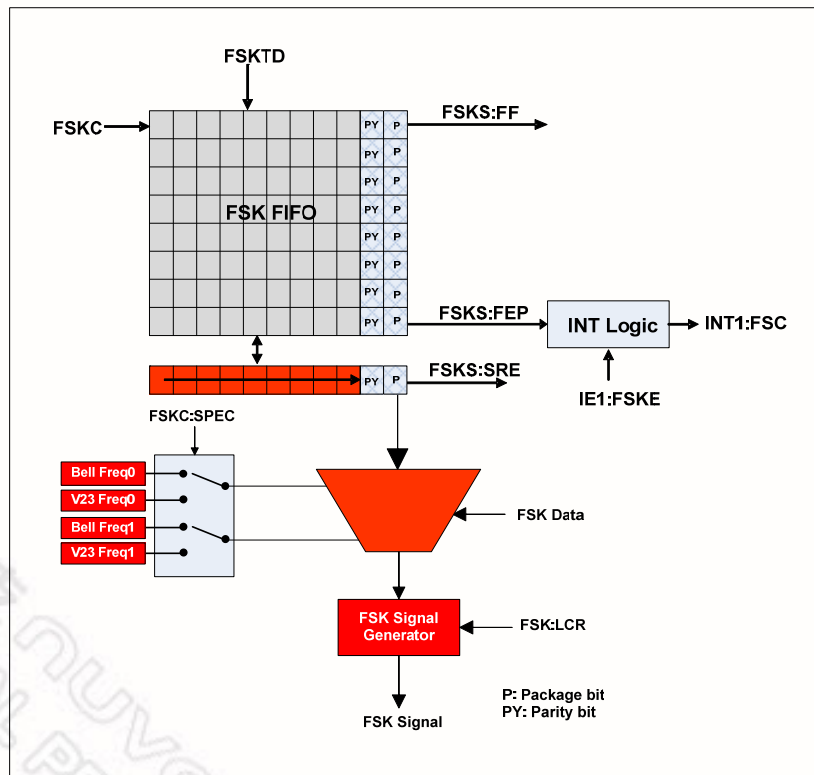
FSKTD

FSKC

FSK FIFO

PY P
PY P
PY P
PY P
PY P
PY P
PY P
PY P

FSKS:FF

FSKS:FEP

INT Logic

INT1:FSC

IE1:FSKE

PY P

FSKS:SRE

FSKC:SPEC

Bell Freq0
V23 Freq0
Bell Freq1
V23 Freq1

FSK Data

FSK Signal Generator

FSK:LCR

FSK Signal

P: Package bit
PY: Parity bit